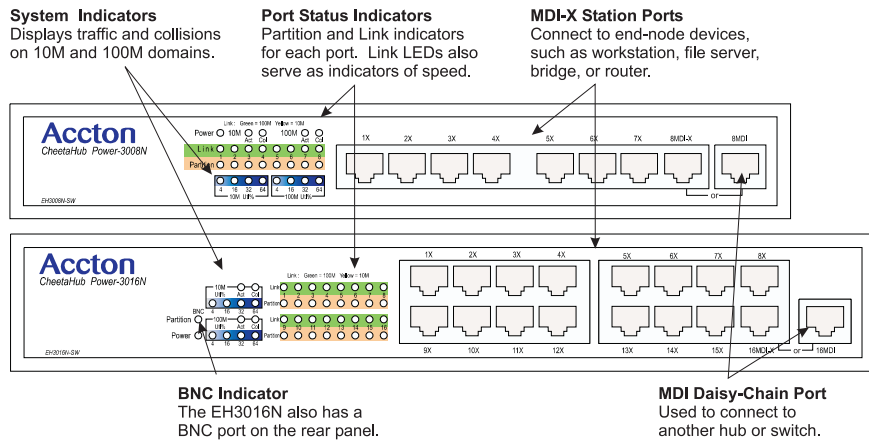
System Indicators
Displays traffic and collisions on 10M and 100M domains.

Port Status Indicators
Partition and Link indicators for each port. Link LEDs also serve as indicators of speed.

MDI-X Station Ports
Connect to end-node devices, such as workstation, file server, bridge, or router.

Accton
CheetaHub Power-3008N
EH3008N-SW

Link : Green = 100M Yellow = 10M
Power 10M Act Col 100M Act Col
Link
Partition
1 2 3 4 5 6 7 8
4 16 32 64 10M Util%
4 16 32 64 100M Util%

1X 2X 3X 4X 5X 6X 7X 8MDI-X 8MDI
or

Accton
CheetaHub Power-3016N
EH3016N-SW

10M Util% Act Col
4 16 32 64
100M Util% Act Col
BNC
Partition
Power
4 16 32 64

Link : Green = 100M Yellow = 10M
Link
Partition
1 2 3 4 5 6 7 8
9 10 11 12 13 14 15 16
Link
Partition

1X 2X 3X 4X 5X 6X 7X 8X
9X 10X 11X 12X 13X 14X 15X 16MDI-X or 16MDI

BNC Indicator
The EH3016N also has a BNC port on the rear panel.

MDI Daisy-Chain Port
Used to connect to another hub or switch.